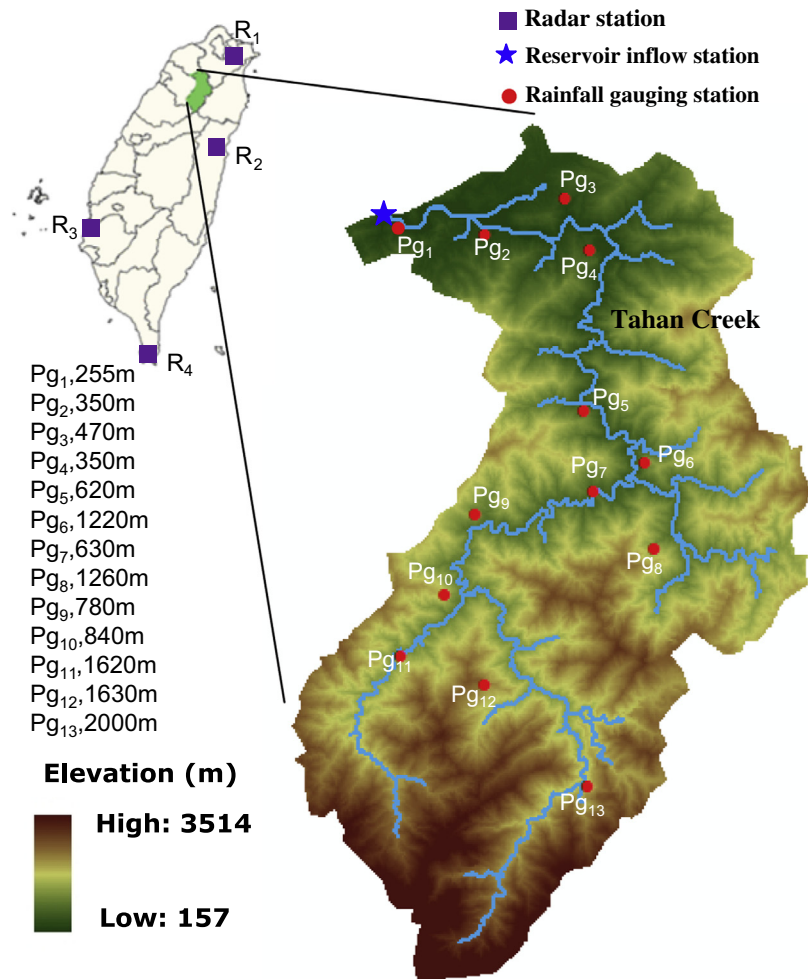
Radar station
Reservoir inflow station
Rainfall gauging station

$R_1$
$R_2$
$R_3$
$R_4$

$Pg_3$
$Pg_1$
$Pg_2$
$Pg_4$
Tahan Creek
$Pg_5$
$Pg_6$
$Pg_7$
$Pg_9$
$Pg_8$
$Pg_{10}$
$Pg_{11}$
$Pg_{12}$
$Pg_{13}$

$Pg_1$,255m
$Pg_2$,350m
$Pg_3$,470m
$Pg_4$,350m
$Pg_5$,620m
$Pg_6$,1220m
$Pg_7$,630m
$Pg_8$,1260m
$Pg_9$,780m
$Pg_{10}$,840m
$Pg_{11}$,1620m
$Pg_{12}$,1630m
$Pg_{13}$,2000m

Elevation (m)
High: 3514
Low: 157